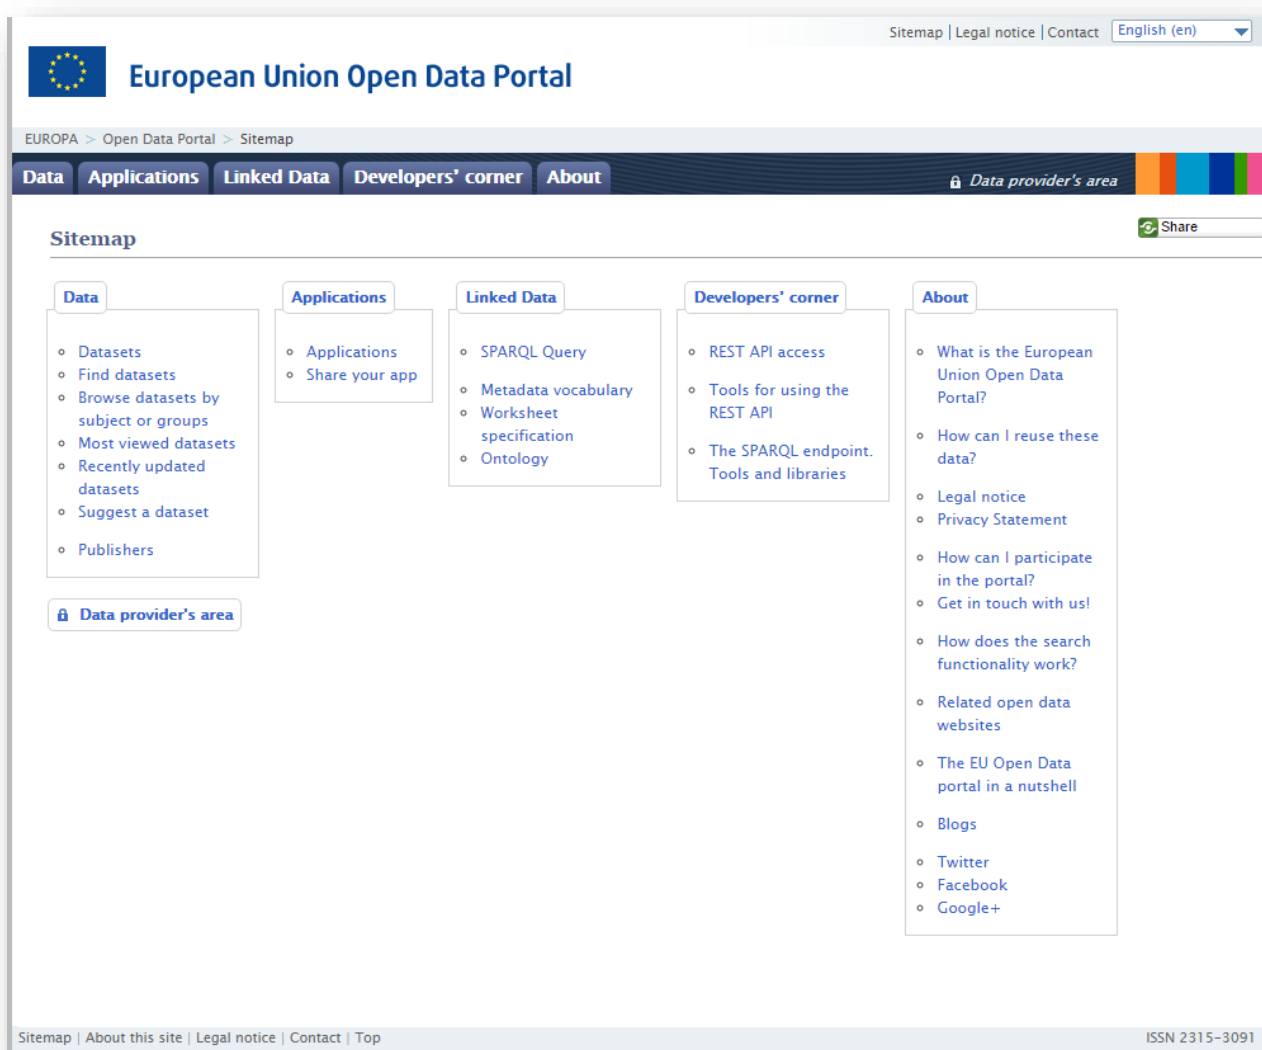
Sitemap | Legal notice | Contact English (en)

European Union Open Data Portal

EUROPA > Open Data Portal > Sitemap

Data Applications Linked Data Developers' corner About Data provider's area

Share

Sitemap

Data

- Datasets
- Find datasets
- Browse datasets by subject or groups
- Most viewed datasets
- Recently updated datasets
- Suggest a dataset
- Publishers

Data provider's area

Applications

- Applications
- Share your app

Linked Data

- SPARQL Query
- Metadata vocabulary
- Worksheet specification
- Ontology

Developers' corner

- REST API access
- Tools for using the REST API
- The SPARQL endpoint. Tools and libraries

About

- What is the European Union Open Data Portal?
- How can I reuse these data?
- Legal notice
- Privacy Statement
- How can I participate in the portal?
- Get in touch with us!
- How does the search functionality work?
- Related open data websites
- The EU Open Data portal in a nutshell
- Blogs
- Twitter
- Facebook
- Google+

Sitemap | About this site | Legal notice | Contact | Top ISSN 2315-3091